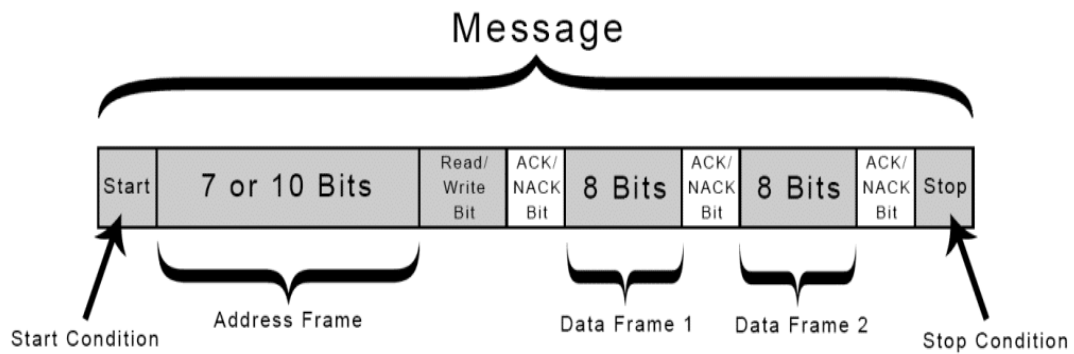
Message

| Start | 7 or 10 Bits | Read/ Write Bit | ACK/ NACK Bit | 8 Bits | ACK/ NACK Bit | 8 Bits | ACK/ NACK Bit | Stop |
|---|---|---|---|---|---|---|---|---|

Start Condition
Address Frame
Data Frame 1
Data Frame 2
Stop Condition